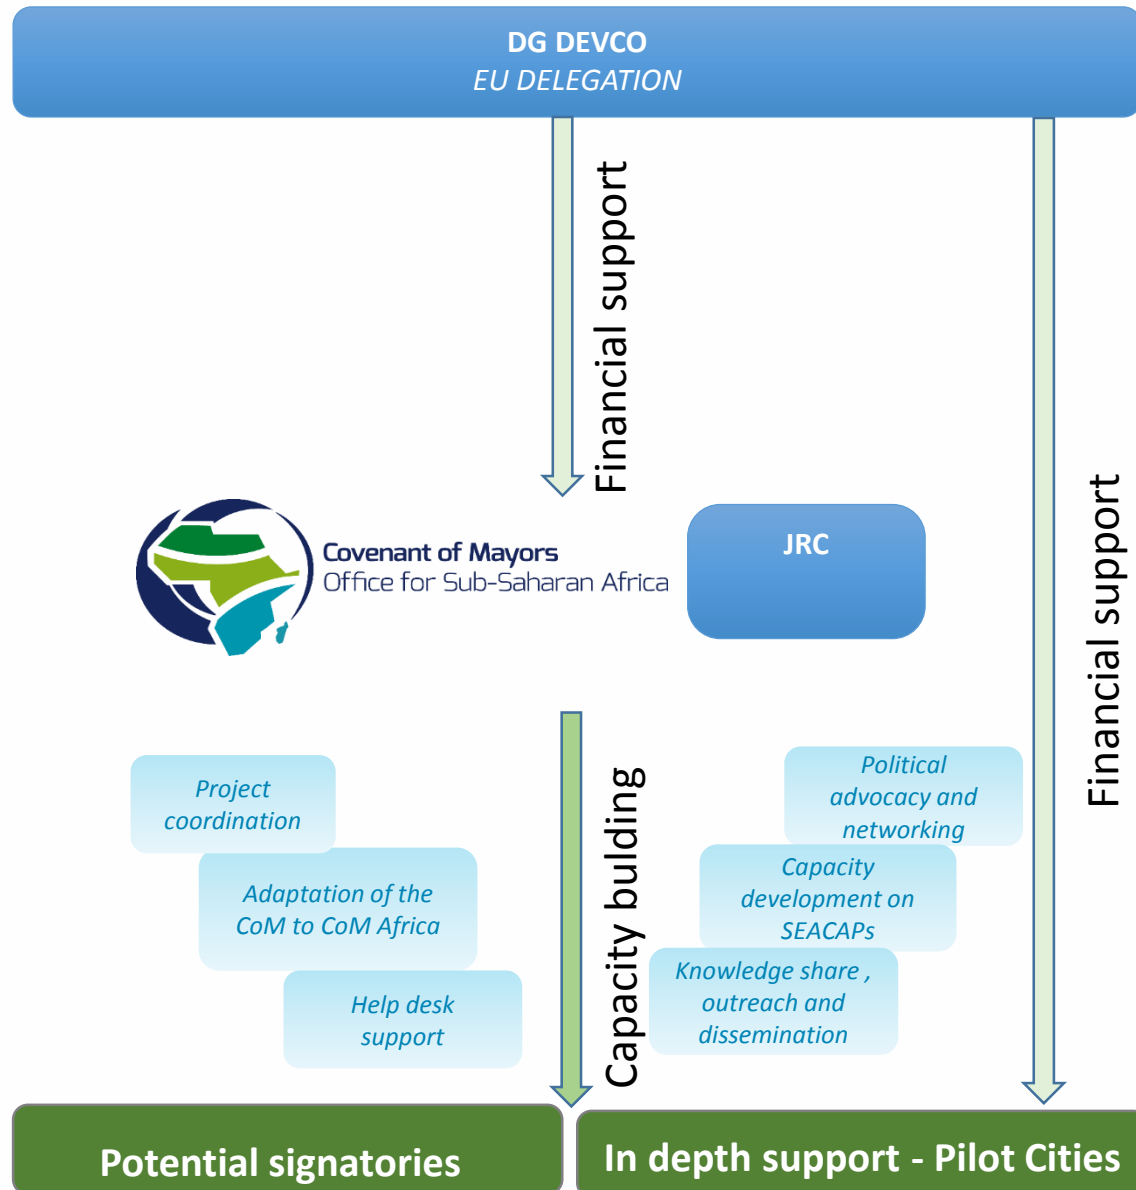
DG DEVCO
EU DELEGATION

Financial support

Covenant of Mayors
Office for Sub-Saharan Africa

JRC

Financial support

Capacity bulding

Project coordination

Adaptation of the CoM to CoM Africa

Help desk support

Political advocacy and networking

Capacity development on SEACAPs

Knowledge share , outreach and dissemination

Potential signatories

In depth support - Pilot Cities